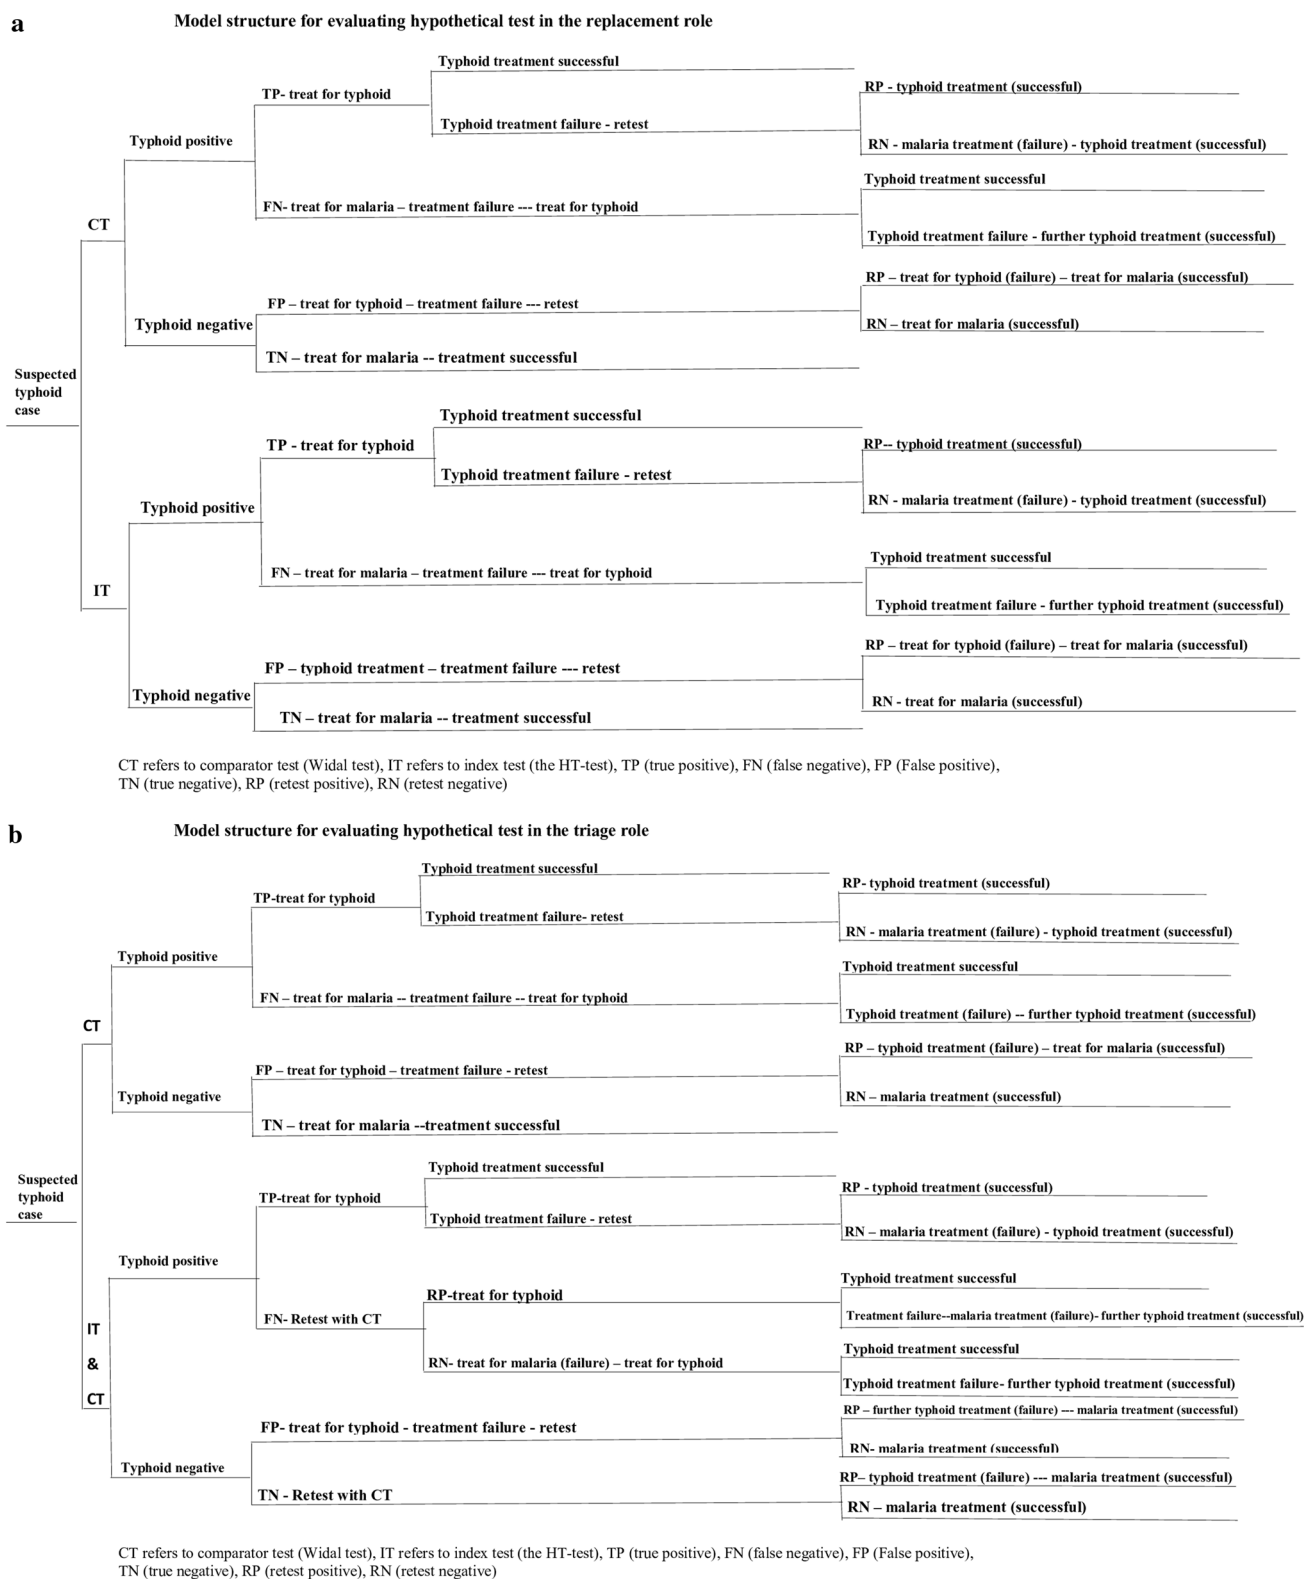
a

Model structure for evaluating hypothetical test in the replacement role

Suspected typhoid case

CT

Typhoid positive

TP- treat for typhoid

Typhoid treatment successful

Typhoid treatment failure - retest

RP - typhoid treatment (successful)

RN - malaria treatment (failure) - typhoid treatment (successful)

FN- treat for malaria – treatment failure --- treat for typhoid

Typhoid treatment successful

Typhoid treatment failure - further typhoid treatment (successful)

Typhoid negative

FP – treat for typhoid – treatment failure --- retest

RP – treat for typhoid (failure) – treat for malaria (successful)

RN – treat for malaria (successful)

TN – treat for malaria -- treatment successful

IT

Typhoid positive

TP - treat for typhoid

Typhoid treatment successful

Typhoid treatment failure - retest

RP-- typhoid treatment (successful)

RN - malaria treatment (failure) - typhoid treatment (successful)

FN – treat for malaria – treatment failure --- treat for typhoid

Typhoid treatment successful

Typhoid treatment failure - further typhoid treatment (successful)

Typhoid negative

FP – typhoid treatment – treatment failure --- retest

RP – treat for typhoid (failure) – treat for malaria (successful)

RN - treat for malaria (successful)

TN – treat for malaria -- treatment successful

CT refers to comparator test (Widal test), IT refers to index test (the HT-test), TP (true positive), FN (false negative), FP (False positive), TN (true negative), RP (retest positive), RN (retest negative)

b

Model structure for evaluating hypothetical test in the triage role

Suspected typhoid case

CT

Typhoid positive

TP-treat for typhoid

Typhoid treatment successful

Typhoid treatment failure- retest

RP- typhoid treatment (successful)

RN - malaria treatment (failure) - typhoid treatment (successful)

FN – treat for malaria -- treatment failure -- treat for typhoid

Typhoid treatment successful

Typhoid treatment (failure) -- further typhoid treatment (successful)

Typhoid negative

FP – treat for typhoid – treatment failure - retest

RP – typhoid treatment (failure) – treat for malaria (successful)

RN – malaria treatment (successful)

TN – treat for malaria --treatment successful

IT & CT

Typhoid positive

TP-treat for typhoid

Typhoid treatment successful

Typhoid treatment failure - retest

RP - typhoid treatment (successful)

RN – malaria treatment (failure) - typhoid treatment (successful)

FN- Retest with CT

RP-treat for typhoid

Typhoid treatment successful

Treatment failure--malaria treatment (failure)- further typhoid treatment (successful)

RN- treat for malaria (failure) – treat for typhoid

Typhoid treatment successful

Typhoid treatment failure- further typhoid treatment (successful)

Typhoid negative

FP- treat for typhoid - treatment failure - retest

RP – further typhoid treatment (failure) --- malaria treatment (successful)

RN- malaria treatment (successful)

TN - Retest with CT

RP– typhoid treatment (failure) --- malaria treatment (successful)

RN – malaria treatment (successful)

CT refers to comparator test (Widal test), IT refers to index test (the HT-test), TP (true positive), FN (false negative), FP (False positive), TN (true negative), RP (retest positive), RN (retest negative)